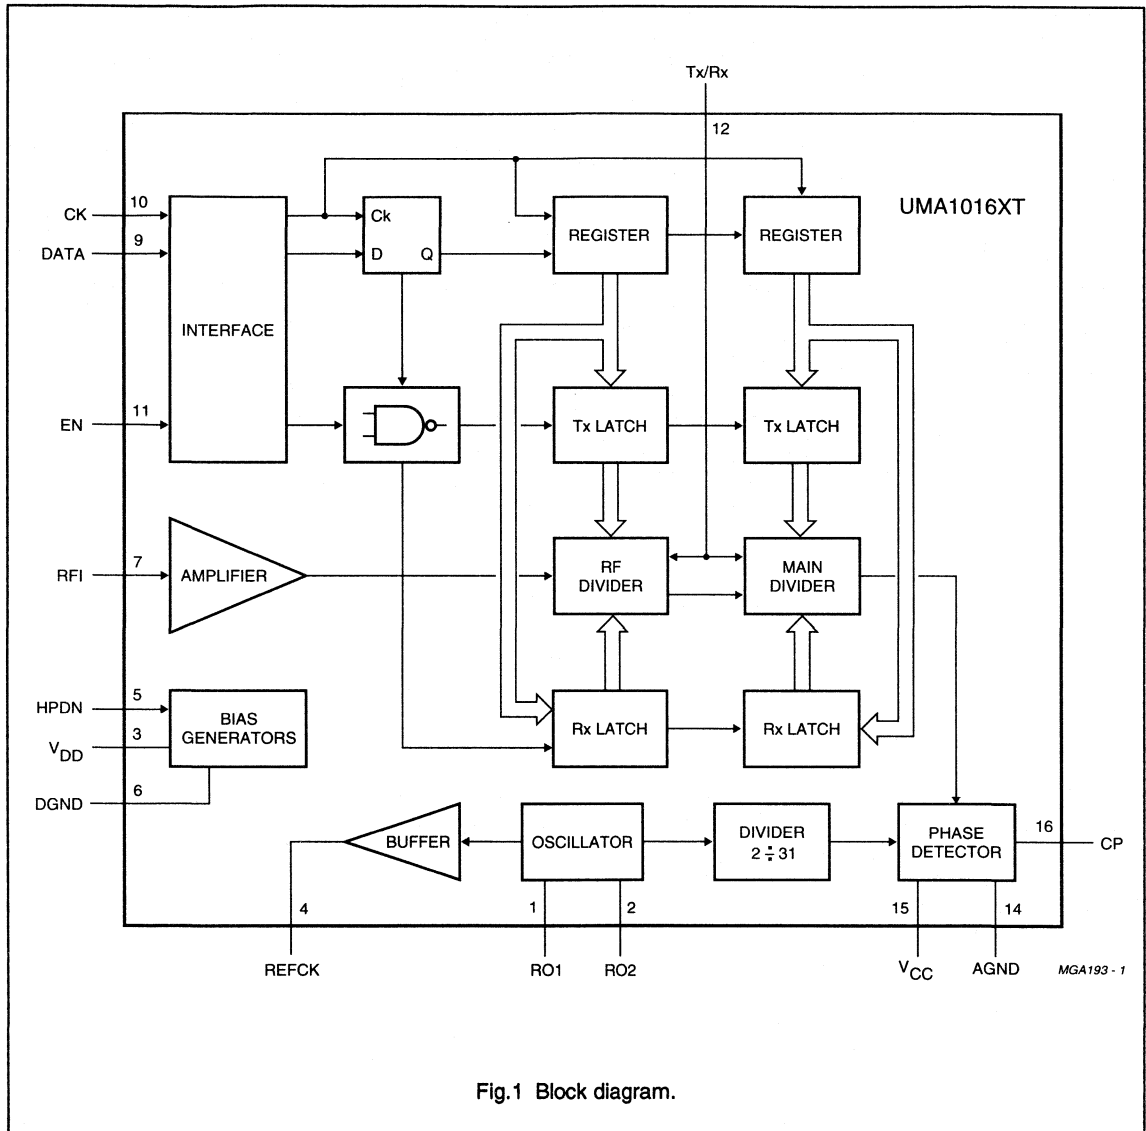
Tx/Rx
12
UMA1016XT
CK 10
DATA 9
INTERFACE
Ck
D Q
REGISTER
REGISTER
EN 11
Tx LATCH
Tx LATCH
RFI 7
AMPLIFIER
RF DIVIDER
MAIN DIVIDER
HPDN 5
$V_{DD}$ 3
BIAS GENERATORS
DGND 6
Rx LATCH
Rx LATCH
BUFFER
OSCILLATOR
DIVIDER $2 \div 31$
PHASE DETECTOR
16 CP
4
REFCK
1
RO1
2
RO2
15
$V_{CC}$
14
AGND
MGA193 - 1

Fig.1 Block diagram.